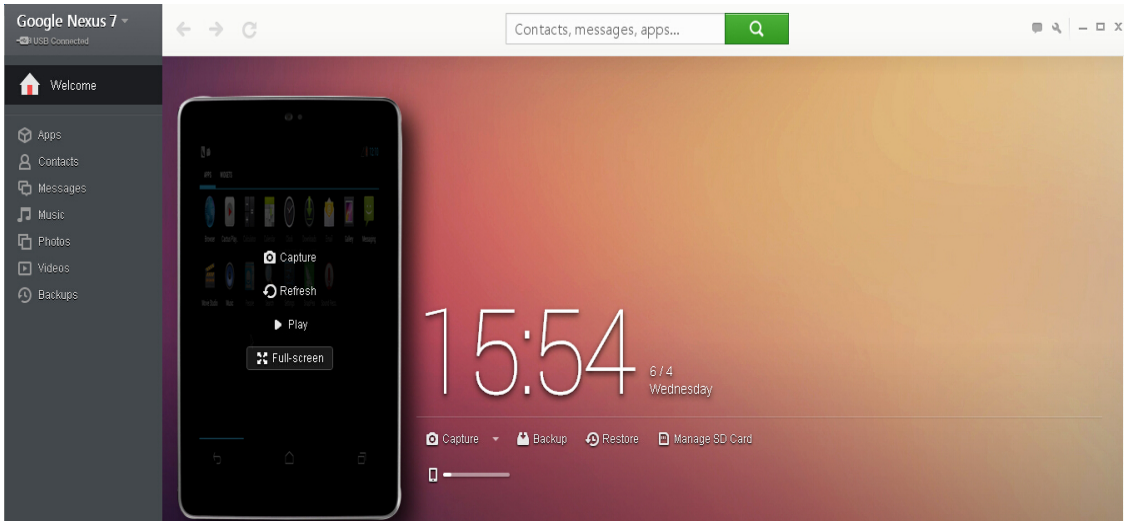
Google Nexus 7
USB Connected

Contacts, messages, apps...

Welcome

Apps
Contacts
Messages
Music
Photos
Videos
Backups

Capture
Refresh
Play
Full-screen

15:54
6 / 4
Wednesday

Capture
Backup
Restore
Manage SD Card